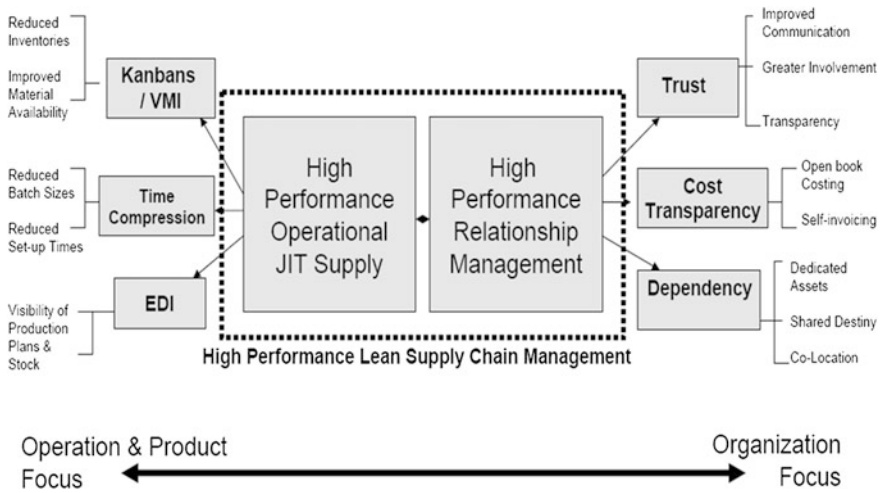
Reduced Inventories

Improved Material Availability

Kanbans / VMI

Reduced Batch Sizes

Reduced Set-up Times

Time Compression

Visibility of Production Plans & Stock

EDI

High Performance Operational JIT Supply

High Performance Relationship Management

High Performance Lean Supply Chain Management

Trust

Improved Communication

Greater Involvement

Transparency

Cost Transparency

Open book Costing

Self-invoicing

Dependency

Dedicated Assets

Shared Destiny

Co-Location

Operation & Product Focus

Organization Focus